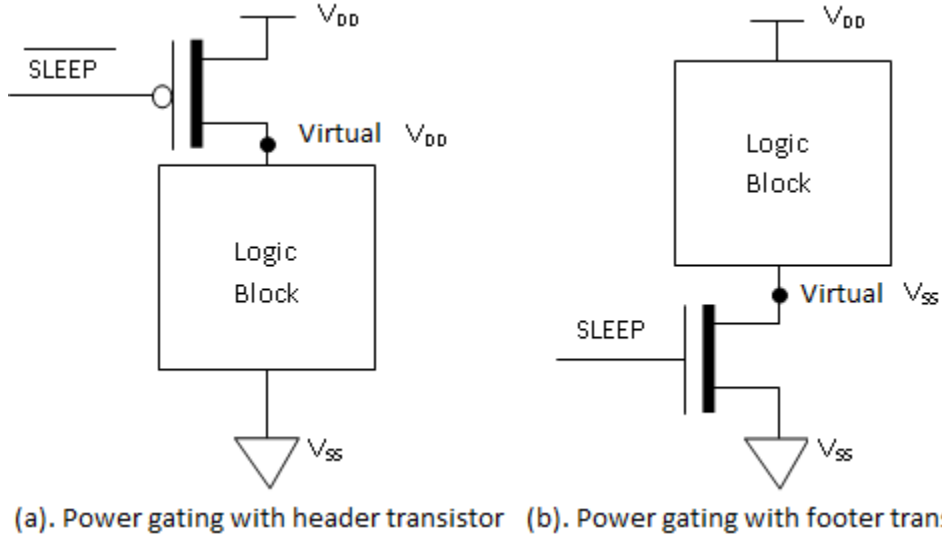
$\overline{\text{SLEEP}}$

$V_{DD}$

Virtual $V_{DD}$

Logic Block

$V_{SS}$

(a). Power gating with header transistor

$V_{DD}$

Logic Block

Virtual $V_{SS}$

SLEEP

$V_{SS}$

(b). Power gating with footer tran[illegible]